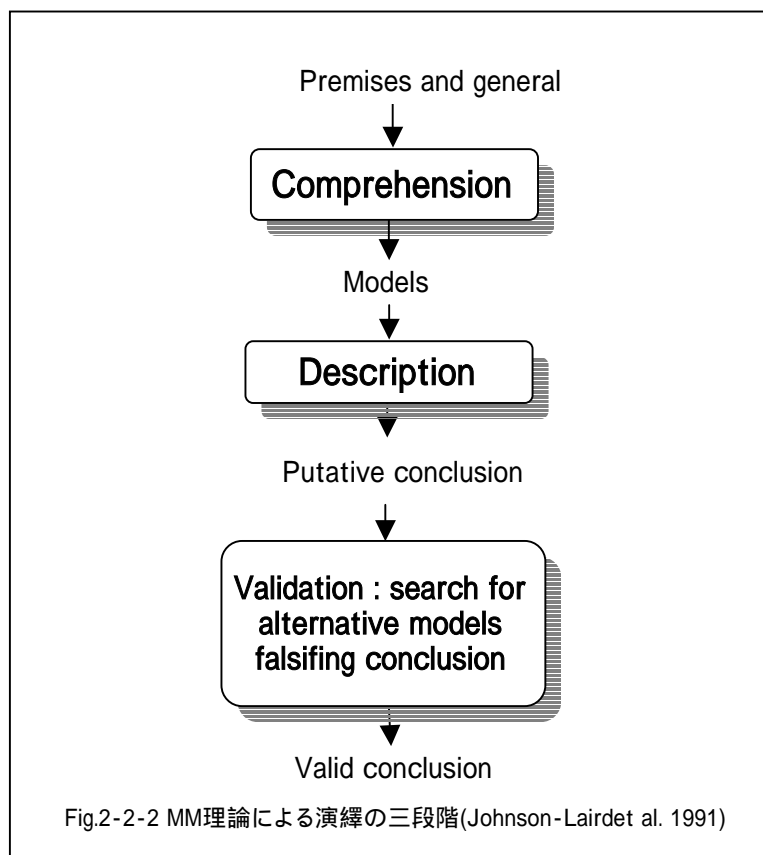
Premises and general

Comprehension

Models

Description

Putative conclusion

Validation : search for alternative models falsifing conclusion

Valid conclusion

Fig.2-2-2 MM理論による演繹の三段階(Johnson-Lairdet al. 1991)